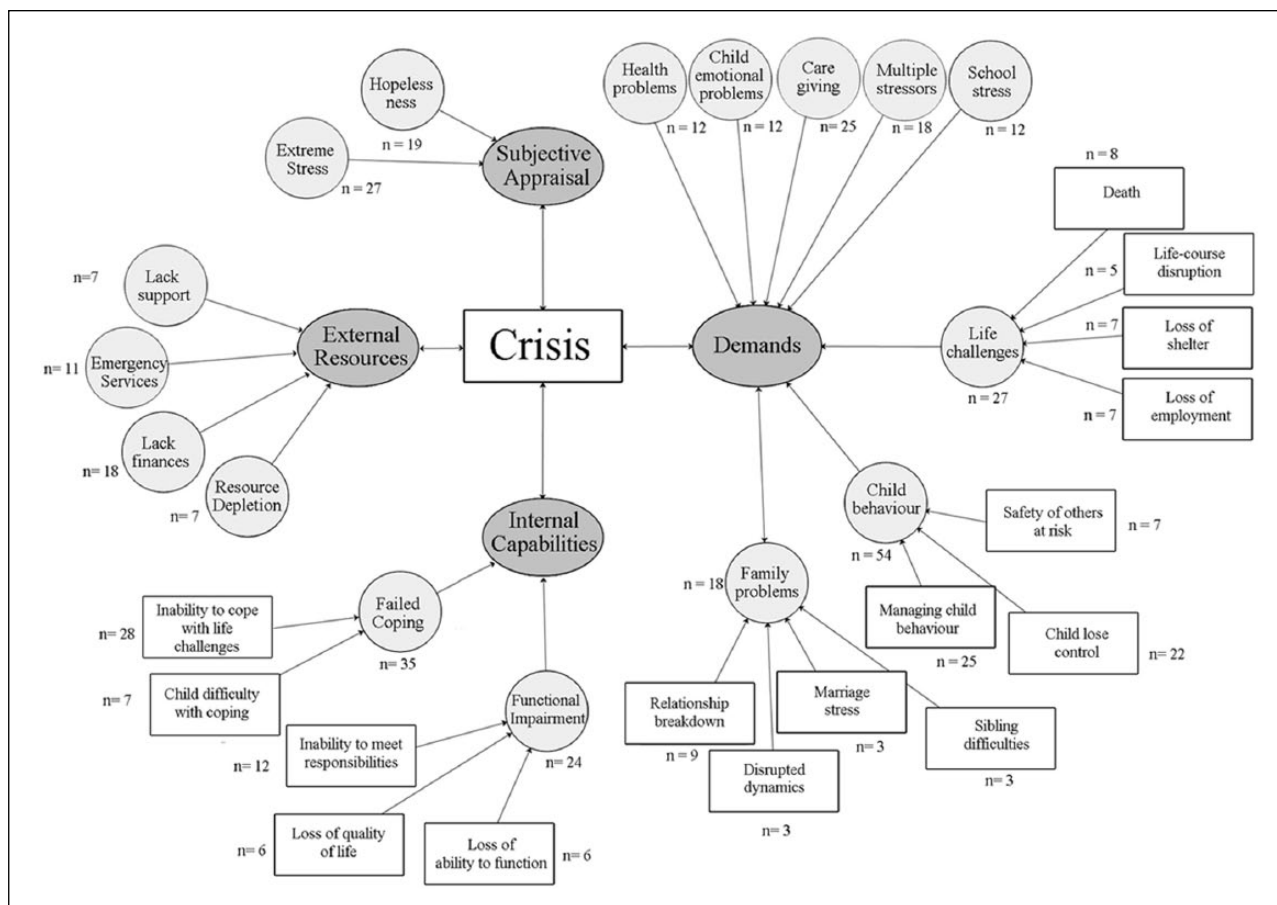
Hopeless ness
n = 19
Extreme Stress
n = 27
Subjective Appraisal

Health problems
n = 12
Child emotional problems
n = 12
Care giving
n = 25
Multiple stressors
n = 18
School stress
n = 12

n = 8
Death
Life-course disruption
n = 5
Loss of shelter
n = 7
Loss of employment
n = 7
Life challenges
n = 27

n=7
Lack support
n= 11
Emergency Services
Lack finances
n= 18
Resource Depletion
n= 7
External Resources

Crisis

Demands

Internal Capabilities

Child behaviour
n = 54
Safety of others at risk
n = 7
Managing child behaviour
n= 25
Child lose control
n= 22

Family problems
n = 18
Relationship breakdown
n = 9
Disrupted dynamics
n= 3
Marriage stress
n= 3
Sibling difficulties
n= 3

Failed Coping
n = 35
Inability to cope with life challenges
n= 28
Child difficulty with coping
n= 7

Functional Impairment
n= 24
Inability to meet responsibilities
n= 12
Loss of quality of life
n= 6
Loss of ability to function
n= 6